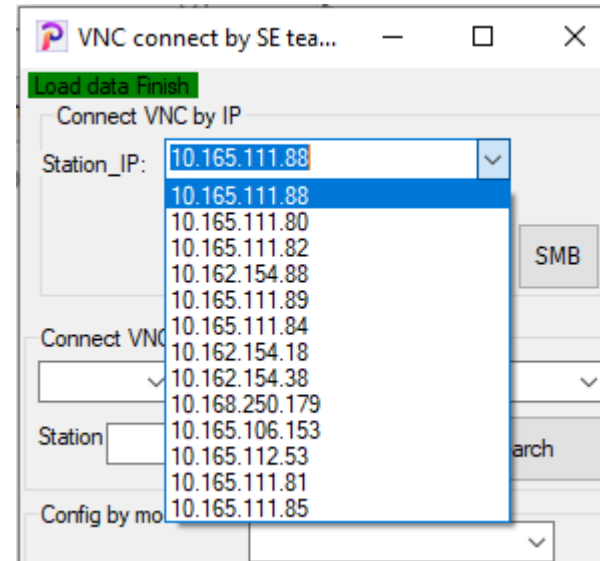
VNC connect by SE tea...

Load data Finish

Connect VNC by IP

Station_IP: 10.165.111.88

10.165.111.88
10.165.111.80
10.165.111.82
10.162.154.88
10.165.111.89
10.165.111.84
10.162.154.18
10.162.154.38
10.168.250.179
10.165.106.153
10.165.112.53
10.165.111.81
10.165.111.85

SMB

Connect VNC

Station

arch

Config by mo